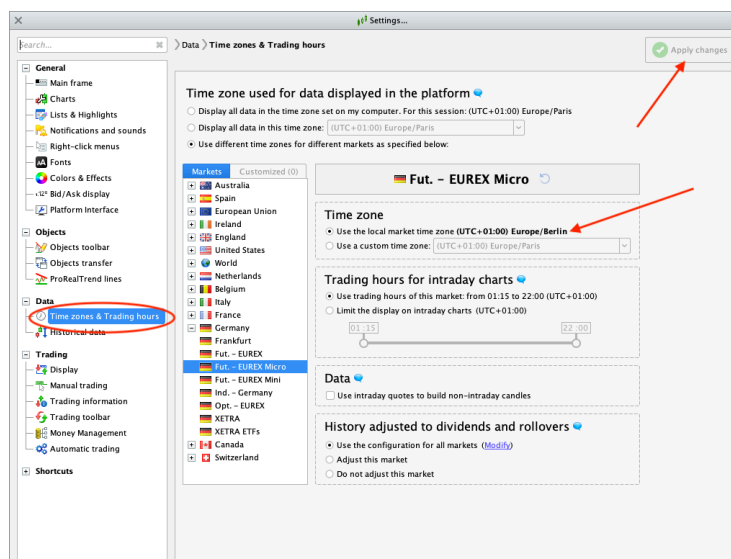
Settings...

Search...

General
Main frame
Charts
Lists & Highlights
Notifications and sounds
Right-click menus
Fonts
Colors & Effects
Bid/Ask display
Platform Interface

Objects
Objects toolbar
Objects transfer
ProRealTrend lines

Data
Time zones & Trading hours
Historical data

Trading
Display
Manual trading
Trading information
Trading toolbar
Money Management
Automatic trading

Shortcuts

Data › Time zones & Trading hours

Apply changes

Time zone used for data displayed in the platform

Display all data in the time zone set on my computer. For this session: (UTC+01:00) Europe/Paris
Display all data in this time zone: (UTC+01:00) Europe/Paris
Use different time zones for different markets as specified below:

Markets | Customized (0)

Australia
Spain
European Union
Ireland
England
United States
World
Netherlands
Belgium
Italy
France
Germany
Frankfurt
Fut. - EUREX
Fut. - EUREX Micro
Fut. - EUREX Mini
Ind. - Germany
Opt. - EUREX
XETRA
XETRA ETFs
Canada
Switzerland

Fut. - EUREX Micro

Time zone
Use the local market time zone (UTC+01:00) Europe/Berlin
Use a custom time zone: (UTC+01:00) Europe/Paris

Trading hours for intraday charts
Use trading hours of this market: from 01:15 to 22:00 (UTC+01:00)
Limit the display on intraday charts (UTC+01:00)
01:15
22:00

Data
Use intraday quotes to build non-intraday candles

History adjusted to dividends and rollovers
Use the configuration for all markets (Modify)
Adjust this market
Do not adjust this market